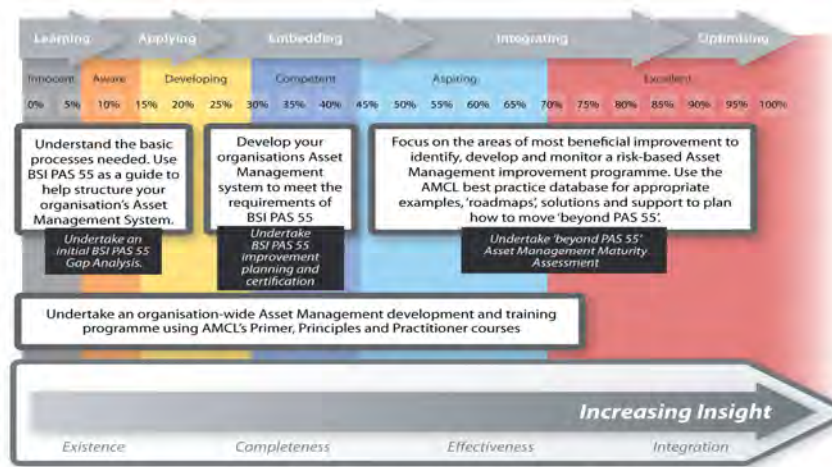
Learning Applying Embedding Integrating Optimising

Innocent Aware Developing Competent Aspiring Excellent

0% 5% 10% 15% 20% 25% 30% 35% 40% 45% 50% 55% 60% 65% 70% 75% 80% 85% 90% 95% 100%

Understand the basic processes needed. Use BSI PAS 55 as a guide to help structure your organisation's Asset Management System.

Undertake an initial BSI PAS 55 Gap Analysis.

Develop your organisations Asset Management system to meet the requirements of BSI PAS 55

Undertake BSI PAS 55 improvement planning and certification

Focus on the areas of most beneficial improvement to identify, develop and monitor a risk-based Asset Management improvement programme. Use the AMCL best practice database for appropriate examples, 'roadmaps', solutions and support to plan how to move 'beyond PAS 55'.

Undertake 'beyond PAS 55' Asset Management Maturity Assessment

Undertake an organisation-wide Asset Management development and training programme using AMCL's Primer, Principles and Practitioner courses

Increasing Insight

Existence Completeness Effectiveness Integration